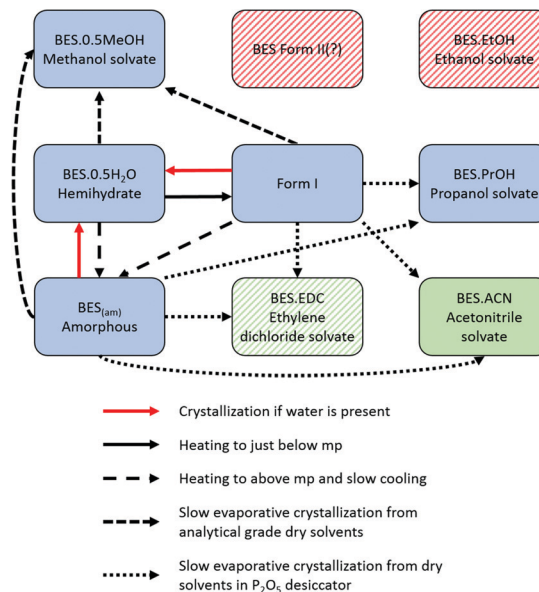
BES.0.5MeOH
Methanol solvate

BES Form II(?)

BES.EtOH
Ethanol solvate

BES.0.5$H_2O$
Hemihydrate

Form I

BES.PrOH
Propanol solvate

BES$_{(am)}$
Amorphous

BES.EDC
Ethylene
dichloride solvate

BES.ACN
Acetonitrile
solvate

Crystallization if water is present

Heating to just below mp

Heating to above mp and slow cooling

Slow evaporative crystallization from analytical grade dry solvents

Slow evaporative crystallization from dry solvents in $P_2O_5$ desiccator